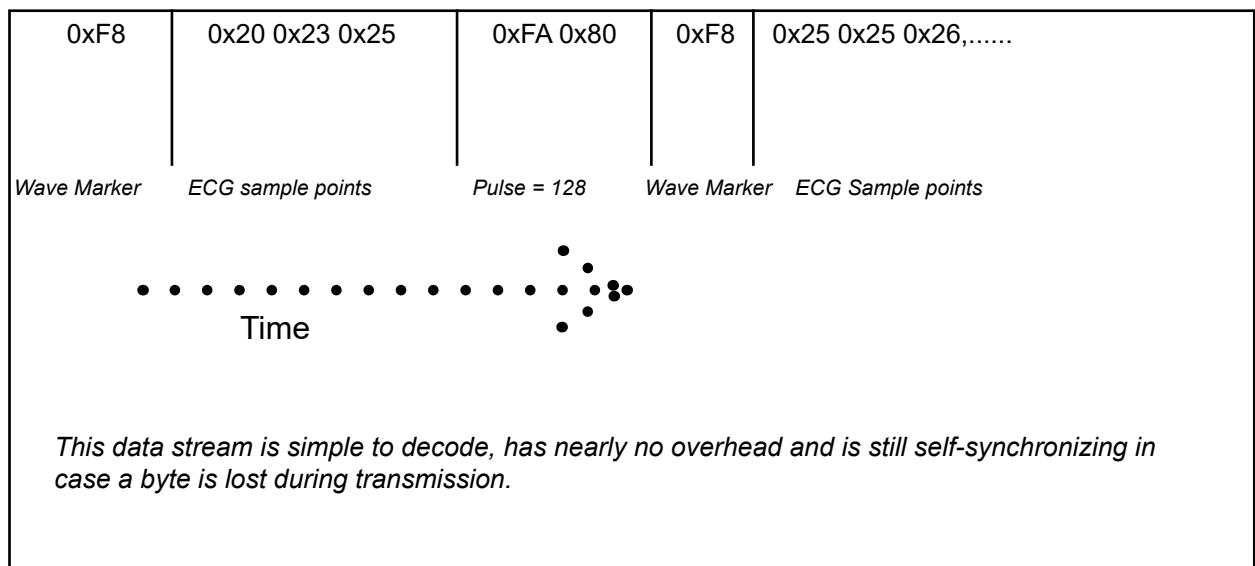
| 0xF8 | 0x20 0x23 0x25 | 0xFA 0x80 | 0xF8 | 0x25 0x25 0x26,...... |
|---|---|---|---|---|

Wave Marker ECG sample points Pulse = 128 Wave Marker ECG Sample points

Time

This data stream is simple to decode, has nearly no overhead and is still self-synchronizing in case a byte is lost during transmission.